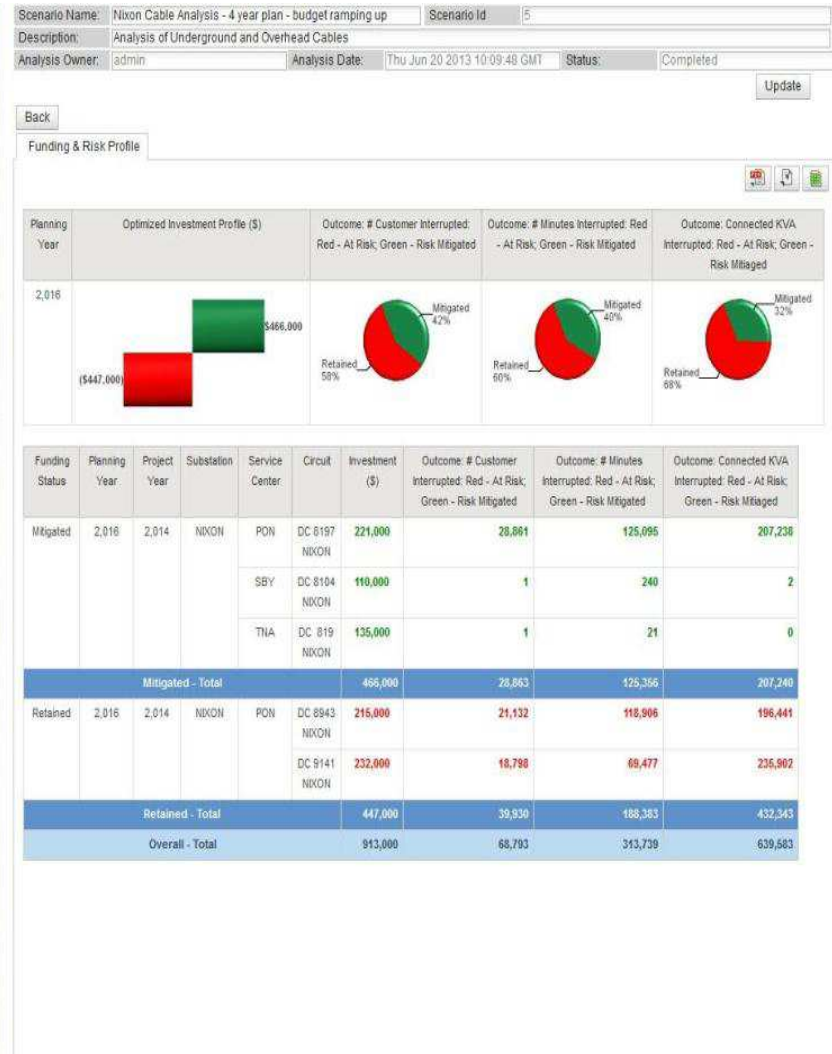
Scenario Name: Nixon Cable Analysis - 4 year plan - budget ramping up | Scenario Id: 5
Description: Analysis of Underground and Overhead Cables
Analysis Owner: admin | Analysis Date: Thu Jun 20 2013 10:09:48 GMT | Status: Completed

Update

Back

Funding & Risk Profile

| Planning Year | Optimized Investment Profile ($) | Outcome: # Customer Interrupted: Red - At Risk; Green - Risk Mitigated | Outcome: # Minutes Interrupted: Red - At Risk; Green - Risk Mitigated | Outcome: Connected KVA Interrupted: Red - At Risk; Green - Risk Mitiaged |
|---|---|---|---|---|
| 2,016 | $466,000 ($447,000) | Mitigated 42% Retained 58% | Mitigated 40% Retained 60% | Mitigated 32% Retained 68% |

| Funding Status | Planning Year | Project Year | Substation | Service Center | Circuit | Investment ($) | Outcome: # Customer Interrupted: Red - At Risk; Green - Risk Mitigated | Outcome: # Minutes Interrupted: Red - At Risk; Green - Risk Mitigated | Outcome: Connected KVA Interrupted: Red - At Risk; Green - Risk Mitiaged |
|---|---|---|---|---|---|---|---|---|---|
| Mitigated | 2,016 | 2,014 | NIXON | PON | DC 8197 NIXON | 221,000 | 28,861 | 125,095 | 207,238 |
| | | | | SBY | DC 8104 NIXON | 110,000 | 1 | 240 | 2 |
| | | | | TNA | DC 819 NIXON | 135,000 | 1 | 21 | 0 |
| Mitigated - Total | | | | | | 466,000 | 28,863 | 125,356 | 207,240 |
| Retained | 2,016 | 2,014 | NIXON | PON | DC 8943 NIXON | 215,000 | 21,132 | 118,906 | 196,441 |
| | | | | | DC 9141 NIXON | 232,000 | 18,798 | 69,477 | 235,902 |
| Retained - Total | | | | | | 447,000 | 39,930 | 188,383 | 432,343 |
| Overall - Total | | | | | | 913,000 | 68,793 | 313,739 | 639,583 |